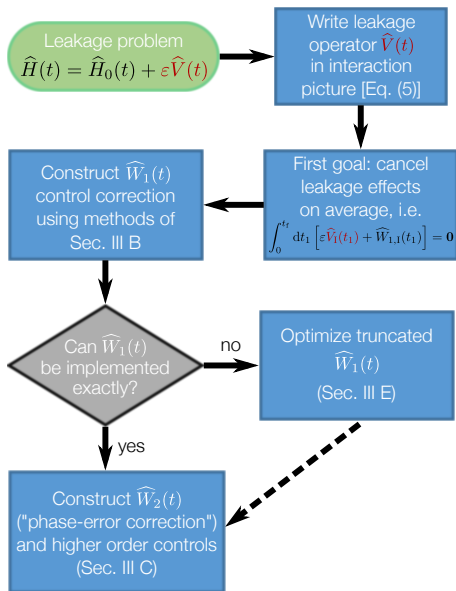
Leakage problem
$\widehat{H}(t) = \widehat{H}_0(t) + \varepsilon \widehat{V}(t)$

Write leakage operator $\widehat{V}(t)$ in interaction picture [Eq. (5)]

First goal: cancel leakage effects on average, i.e.
$\int_0^{t_f} \mathrm{d}t_1 \left[\varepsilon \widehat{V}_{\mathrm{I}}(t_1) + \widehat{W}_{1,\mathrm{I}}(t_1)\right] = \mathbf{0}$

Construct $\widehat{W}_1(t)$ control correction using methods of Sec. III B

Can $\widehat{W}_1(t)$ be implemented exactly?

no

Optimize truncated $\widehat{W}_1(t)$
(Sec. III E)

yes

Construct $\widehat{W}_2(t)$ ("phase-error correction") and higher order controls (Sec. III C)